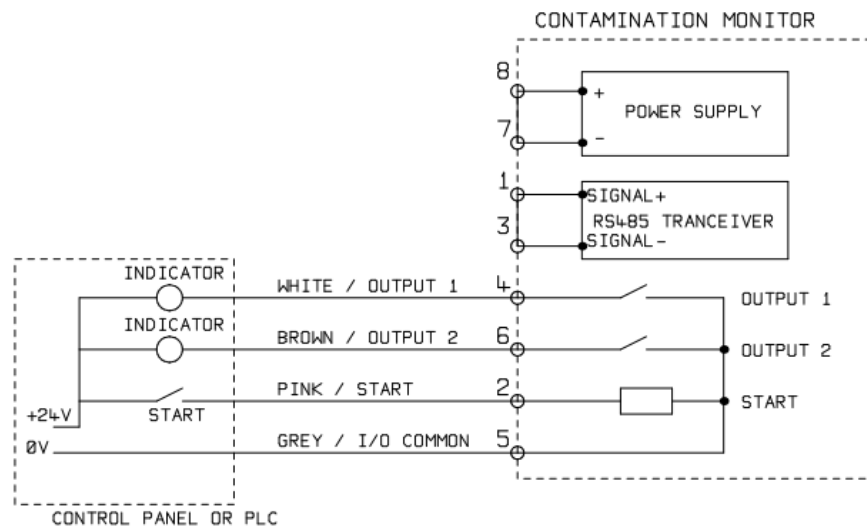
CONTAMINATION MONITOR

8
+
POWER SUPPLY
7
-

1
SIGNAL+
RS485 TRANCEIVER
3
SIGNAL-

INDICATOR
WHITE / OUTPUT 1
4
OUTPUT 1

INDICATOR
BROWN / OUTPUT 2
6
OUTPUT 2

PINK / START
2
START
+24V
START

0V
GREY / I/O COMMON
5

CONTROL PANEL OR PLC